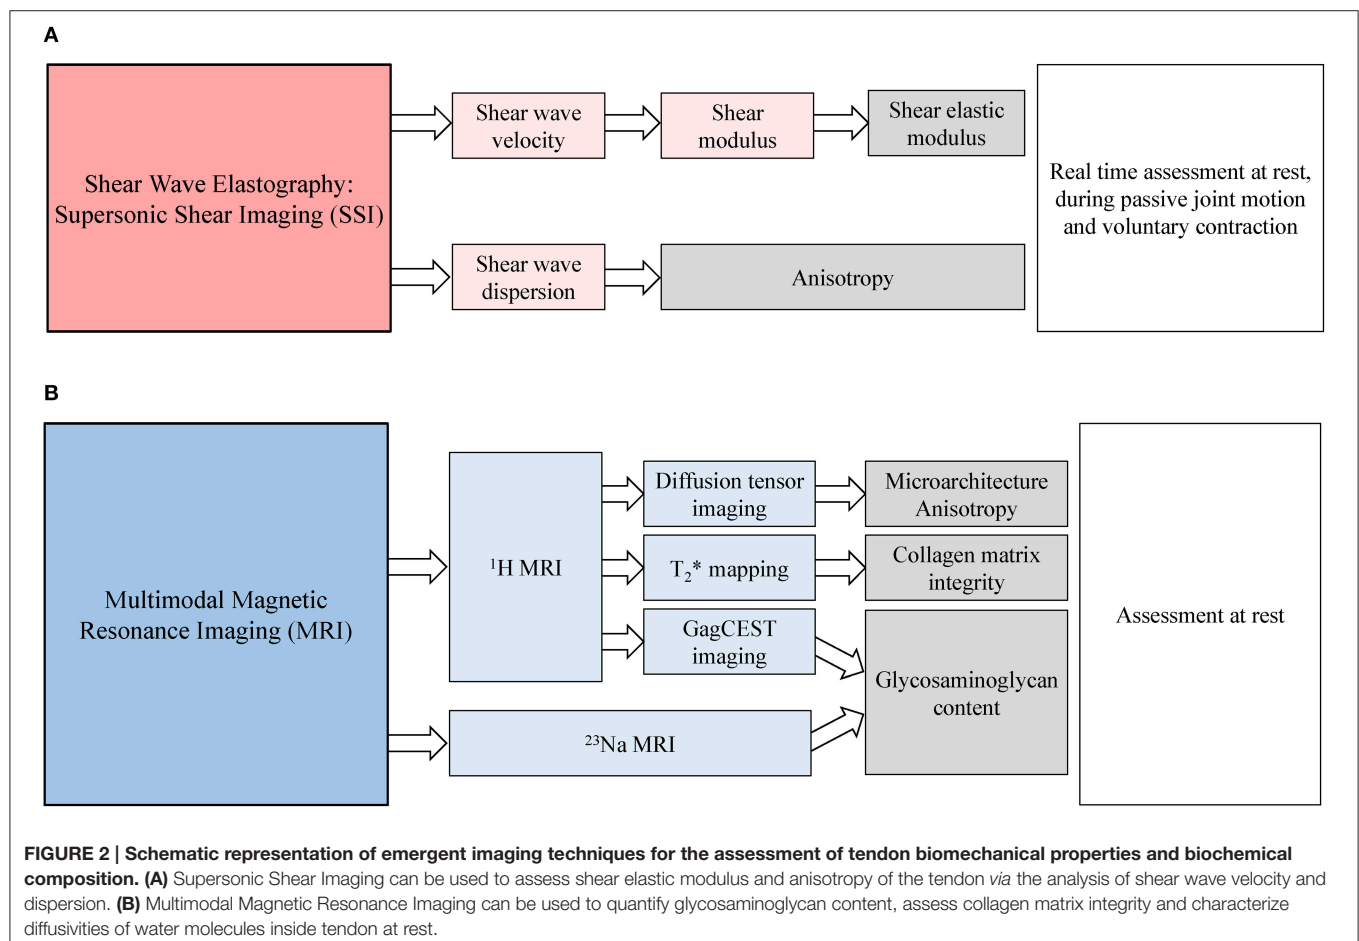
A

Shear Wave Elastography: Supersonic Shear Imaging (SSI)

Shear wave velocity

Shear modulus

Shear elastic modulus

Shear wave dispersion

Anisotropy

Real time assessment at rest, during passive joint motion and voluntary contraction

B

Multimodal Magnetic Resonance Imaging (MRI)

$^{1}$H MRI

Diffusion tensor imaging

Microarchitecture Anisotropy

$T_2$* mapping

Collagen matrix integrity

GagCEST imaging

Glycosaminoglycan content

$^{23}$Na MRI

Assessment at rest

FIGURE 2 | Schematic representation of emergent imaging techniques for the assessment of tendon biomechanical properties and biochemical composition. (A) Supersonic Shear Imaging can be used to assess shear elastic modulus and anisotropy of the tendon via the analysis of shear wave velocity and dispersion. (B) Multimodal Magnetic Resonance Imaging can be used to quantify glycosaminoglycan content, assess collagen matrix integrity and characterize diffusivities of water molecules inside tendon at rest.